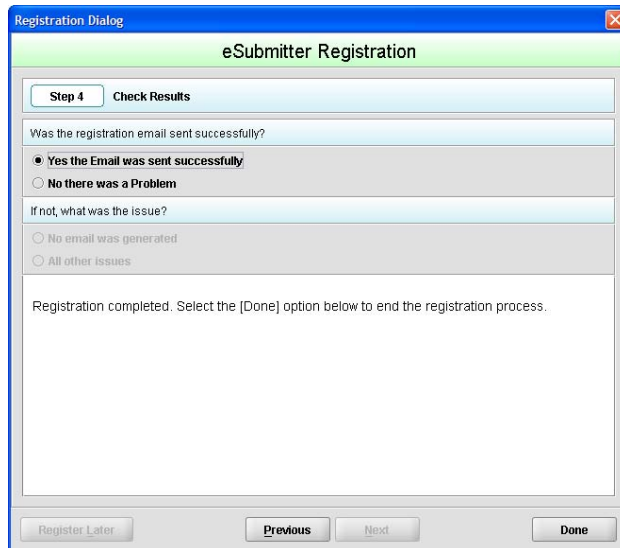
Registration Dialog

eSubmitter Registration

Step 4 Check Results

Was the registration email sent successfully?

Yes the Email was sent successfully

No there was a Problem

If not, what was the issue?

No email was generated

All other issues

Registration completed. Select the [Done] option below to end the registration process.

Register Later

Previous

Next

Done